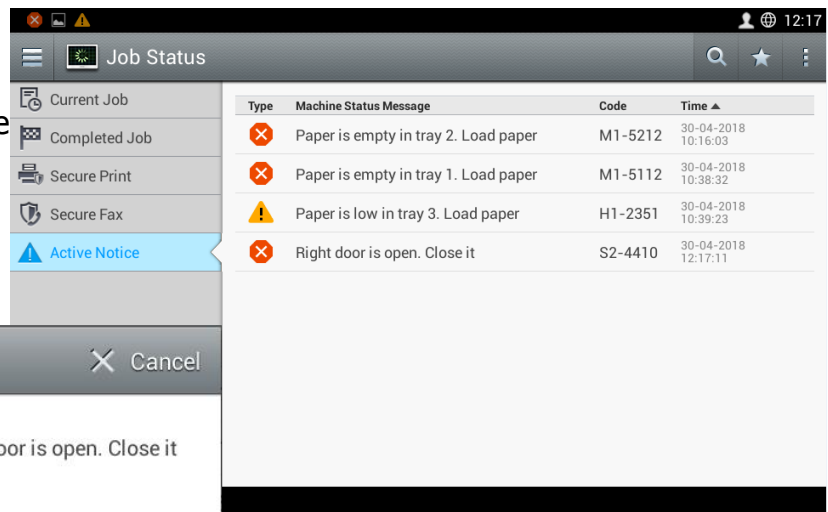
12:17

Job Status

Current Job
Completed Job
Secure Print
Secure Fax
Active Notice

e

| Type | Machine Status Message | Code | Time ▲ |
|---|---|---|---|
| | Paper is empty in tray 2. Load paper | M1-5212 | 30-04-2018 10:16:03 |
| | Paper is empty in tray 1. Load paper | M1-5112 | 30-04-2018 10:38:32 |
| | Paper is low in tray 3. Load paper | H1-2351 | 30-04-2018 10:39:23 |
| | Right door is open. Close it | S2-4410 | 30-04-2018 12:17:11 |

Cancel

oor is open. Close it